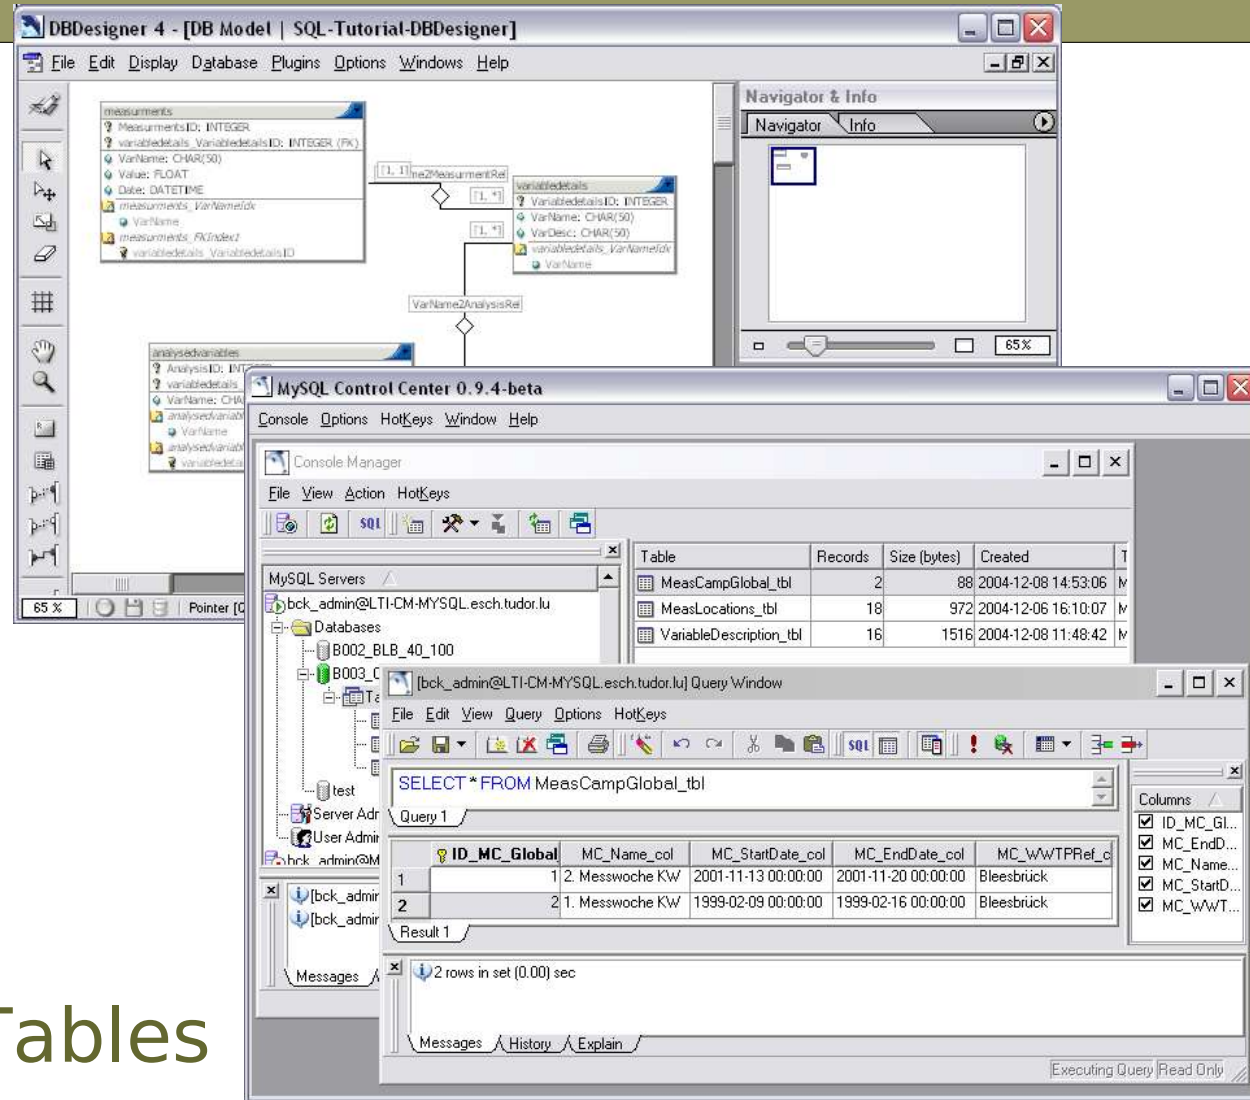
DBDesigner 4 - [DB Model | SQL-Tutorial-DBDesigner]

File Edit Display Database Plugins Options Windows Help

measurments
MeasurmentsID: INTEGER
variabledetails_VariabledetailsID: INTEGER (FK)
VarName: CHAR(50)
Value: FLOAT
Date: DATETIME
measurments_VarNameIdx
VarName
measurments_FKIndex1
variabledetails_VariabledetailsID

[1, 1] me2MeasurmentRel
[1, *]
variabledetails
VariabledetailsID: INTEGER
VarName: CHAR(50)
VarDesc: CHAR(50)
variabledetails_VarNameIdx
VarName
[1, *]
VarName2AnalysisRel

analysedvariables
AnalysisID: INT
variabledetails
VarName: CHA
analysedvariab
VarName
analysedvariab
variabledeta

65 %
Pointer [C

Navigator & Info
Navigator Info
65 %

MySQL Control Center 0.9.4-beta
Console Options HotKeys Window Help

Console Manager
File View Action HotKeys
SQL

MySQL Servers
bck_admin@LTI-CM-MYSQL.esch.tudor.lu
Databases
B002_BLB_40_100
B003_C
Ta
test
Server Adr
User Admin
bck_admin@M
[bck_admin
[bck_admin
Messages

| Table | Records | Size (bytes) | Created | T |
|---|---|---|---|---|
| MeasCampGlobal_tbl | 2 | 88 | 2004-12-08 14:53:06 | M |
| MeasLocations_tbl | 18 | 972 | 2004-12-06 16:10:07 | M |
| VariableDescription_tbl | 16 | 1516 | 2004-12-08 11:48:42 | M |

[bck_admin@LTI-CM-MYSQL.esch.tudor.lu] Query Window
File Edit View Query Options HotKeys
SQL
SELECT * FROM MeasCampGlobal_tbl
Query 1

| | ID_MC_Global | MC_Name_col | MC_StartDate_col | MC_EndDate_col | MC_WWTPRef_c |
|---|---|---|---|---|---|
| 1 | 1 | 2. Messwoche KW | 2001-11-13 00:00:00 | 2001-11-20 00:00:00 | Bleesbrück |
| 2 | 2 | 1. Messwoche KW | 1999-02-09 00:00:00 | 1999-02-16 00:00:00 | Bleesbrück |

Result 1

Columns
ID_MC_Gl...
MC_EndD...
MC_Name...
MC_StartD...
MC_WWT...

2 rows in set (0.00) sec
Messages History Explain
Executing Query Read Only

Tables